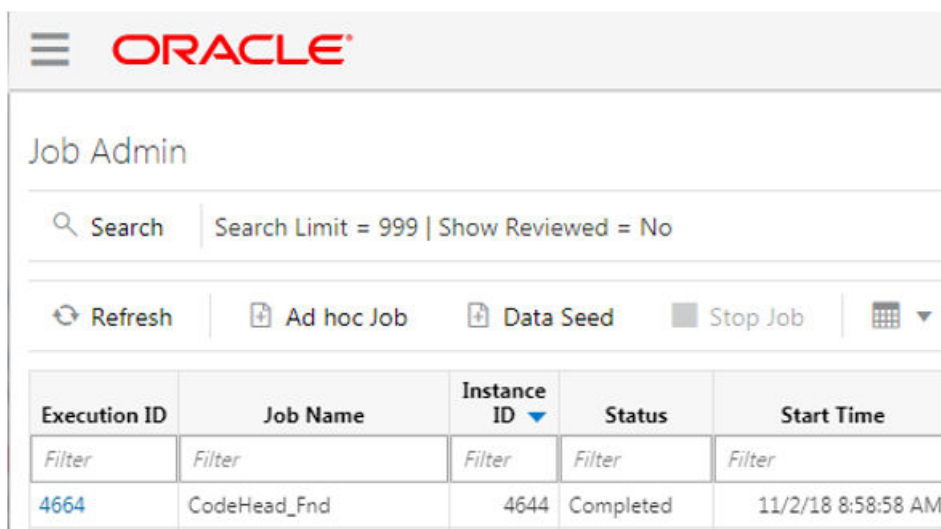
ORACLE

Job Admin

Search  Search Limit = 999 | Show Reviewed = No

Refresh  Ad hoc Job  Data Seed  Stop Job

| Execution ID | Job Name | Instance ID | Status | Start Time |
|---|---|---|---|---|
| Filter | Filter | Filter | Filter | Filter |
| 4664 | CodeHead_Fnd | 4644 | Completed | 11/2/18 8:58:58 AM |